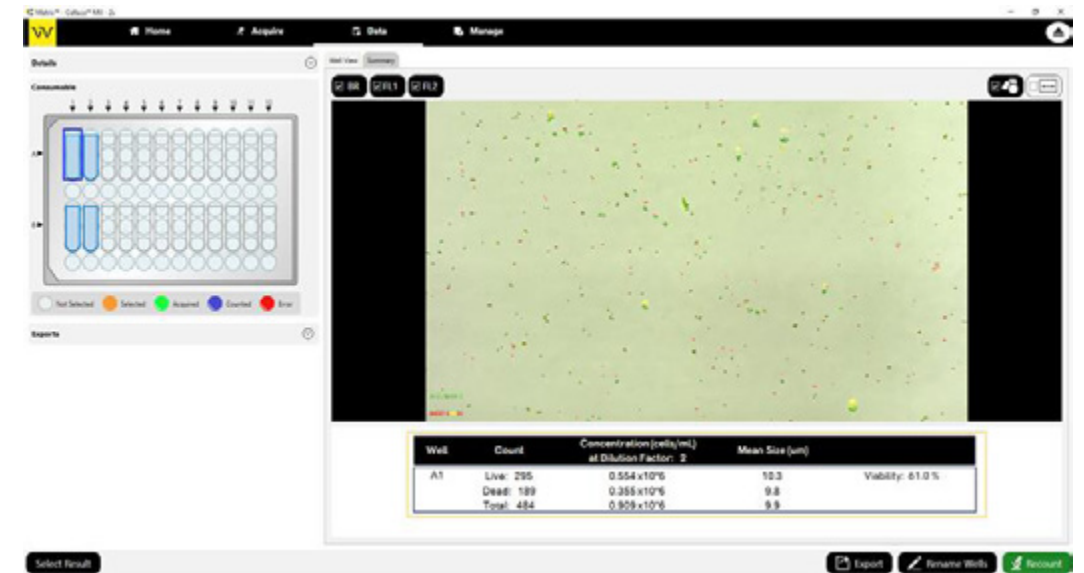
Matrix™ - Cellaca™ MX - 2s

Home
Acquire
Data
Manage

Details
Consumable

A
B

Not Selected
Selected
Acquired
Counted
Error

Exports

Well View
Summary

BR
FL1
FL2

| Well | Count | Concentration (cells/mL) at Dilution Factor: 2 | Mean Size (um) | |
|---|---|---|---|---|
| A1 | Live: 295 | 0.554 x10^6 | 10.3 | Viability: 61.0 % |
| | Dead: 189 | 0.355 x10^6 | 9.8 | |
| | Total: 484 | 0.909 x10^6 | 9.9 | |

Select Result
Export
Rename Wells
Recount